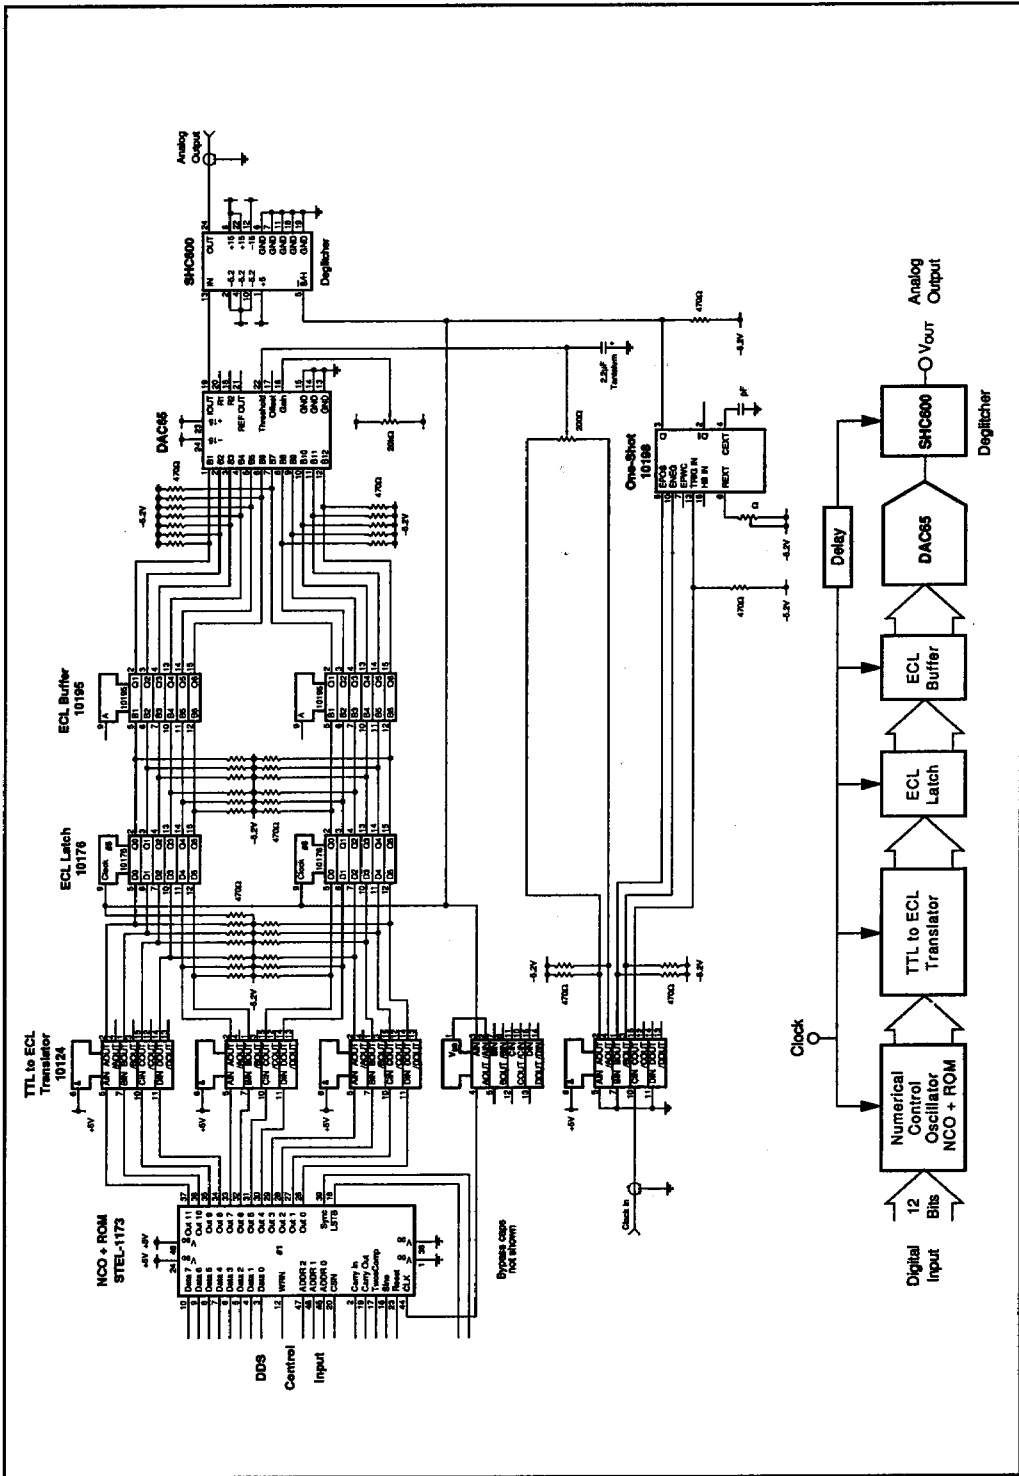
Analog Output

SHC600

Deglitcher

DAC65

ECL Buffer 10195

ECL Latch 10176

TTL to ECL Translator 10124

NCO + ROM STEL-1173

DDS Control Input

Bypass caps not shown

Clock In

One-Shot 10198

2.2µF Tantalum

470Ω

-5.2V

+5V

Digital Input

12 Bits

Numerical Control Oscillator NCO + ROM

Clock

TTL to ECL Translator

ECL Latch

ECL Buffer

Delay

DAC65

SHC600

Deglitcher

$V_{OUT}$

Analog Output